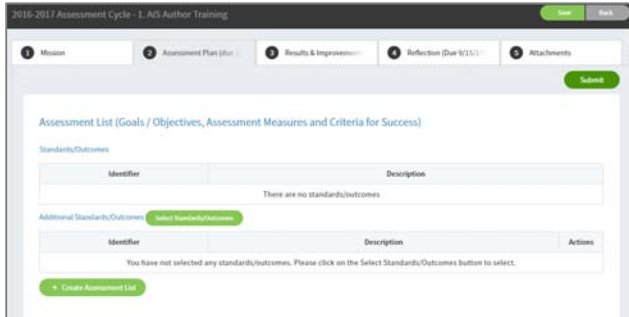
2016-2017 Assessment Cycle - 1. AIS Author Training

Save Back

1 Mission

2 Assessment Plan (Due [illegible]

3 Results & Improvemen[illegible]

4 Reflection (Due 9/15/1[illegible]

5 Attachments

Submit

Assessment List (Goals / Objectives, Assessment Measures and Criteria for Success)

Standards/Outcomes

| Identifier | Description |
|---|---|
| There are no standards/outcomes | |

Additional Standards/Outcomes Select Standards/Outcomes

| Identifier | Description | Actions |
|---|---|---|
| You have not selected any standards/outcomes. Please click on the Select Standards/Outcomes button to select. | | |

+ Create Assessment List